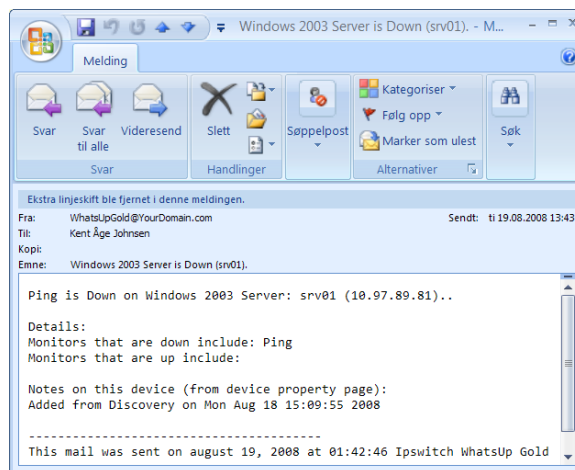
Windows 2003 Server is Down (srv01). - M...

Melding

Svar
Svar til alle
Videresend
Svar

Slett
Handlinger

Søppelpost

Kategoriser
Følg opp
Marker som ulest
Alternativer

Søk

Ekstra linjeskift ble fjernet i denne meldingen.

Fra: WhatsUpGold@YourDomain.com
Sendt: ti 19.08.2008 13:43
Til: Kent Åge Johnsen
Kopi:
Emne: Windows 2003 Server is Down (srv01).

Ping is Down on Windows 2003 Server: srv01 (10.97.89.81)..

Details:
Monitors that are down include: Ping
Monitors that are up include:

Notes on this device (from device property page):
Added from Discovery on Mon Aug 18 15:09:55 2008

----------------------------------------
This mail was sent on august 19, 2008 at 01:42:46 Ipswitch WhatsUp Gold